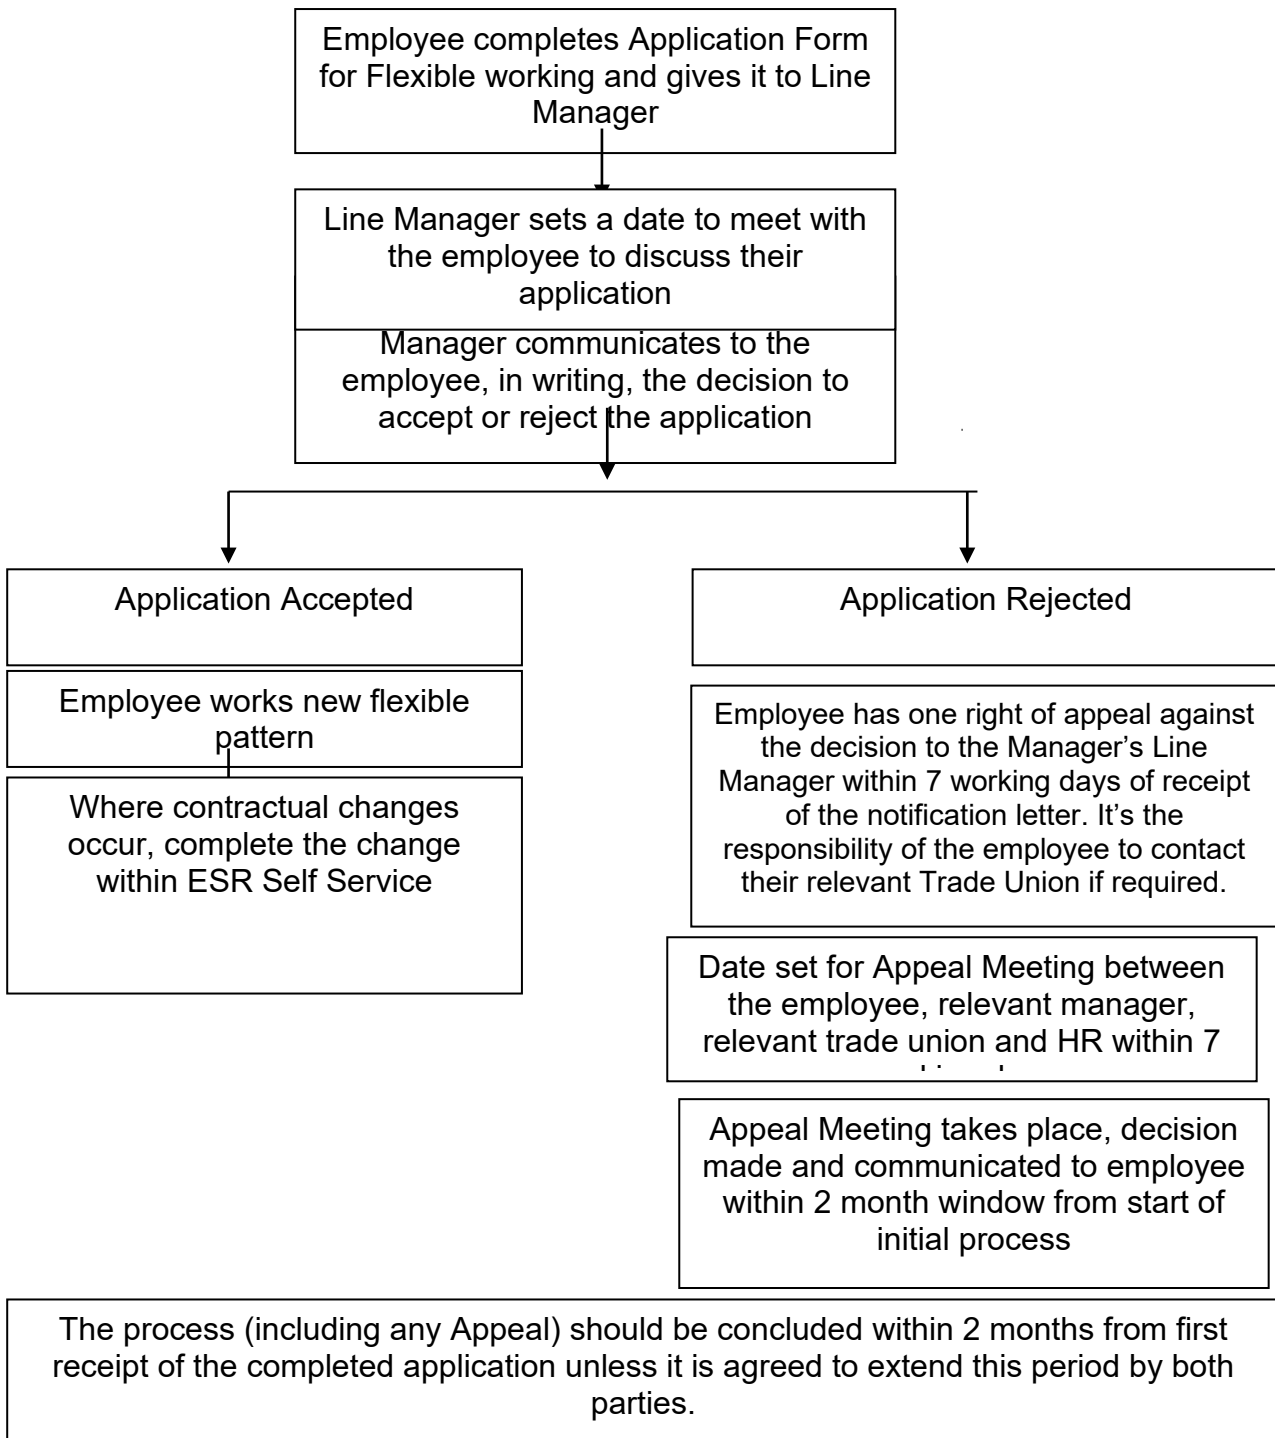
Employee completes Application Form for Flexible working and gives it to Line Manager

Line Manager sets a date to meet with the employee to discuss their application

Manager communicates to the employee, in writing, the decision to accept or reject the application

Application Accepted

Application Rejected

Employee works new flexible pattern

Where contractual changes occur, complete the change within ESR Self Service

Employee has one right of appeal against the decision to the Manager's Line Manager within 7 working days of receipt of the notification letter. It's the responsibility of the employee to contact their relevant Trade Union if required.

Date set for Appeal Meeting between the employee, relevant manager, relevant trade union and HR within 7 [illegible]

Appeal Meeting takes place, decision made and communicated to employee within 2 month window from start of initial process

The process (including any Appeal) should be concluded within 2 months from first receipt of the completed application unless it is agreed to extend this period by both parties.